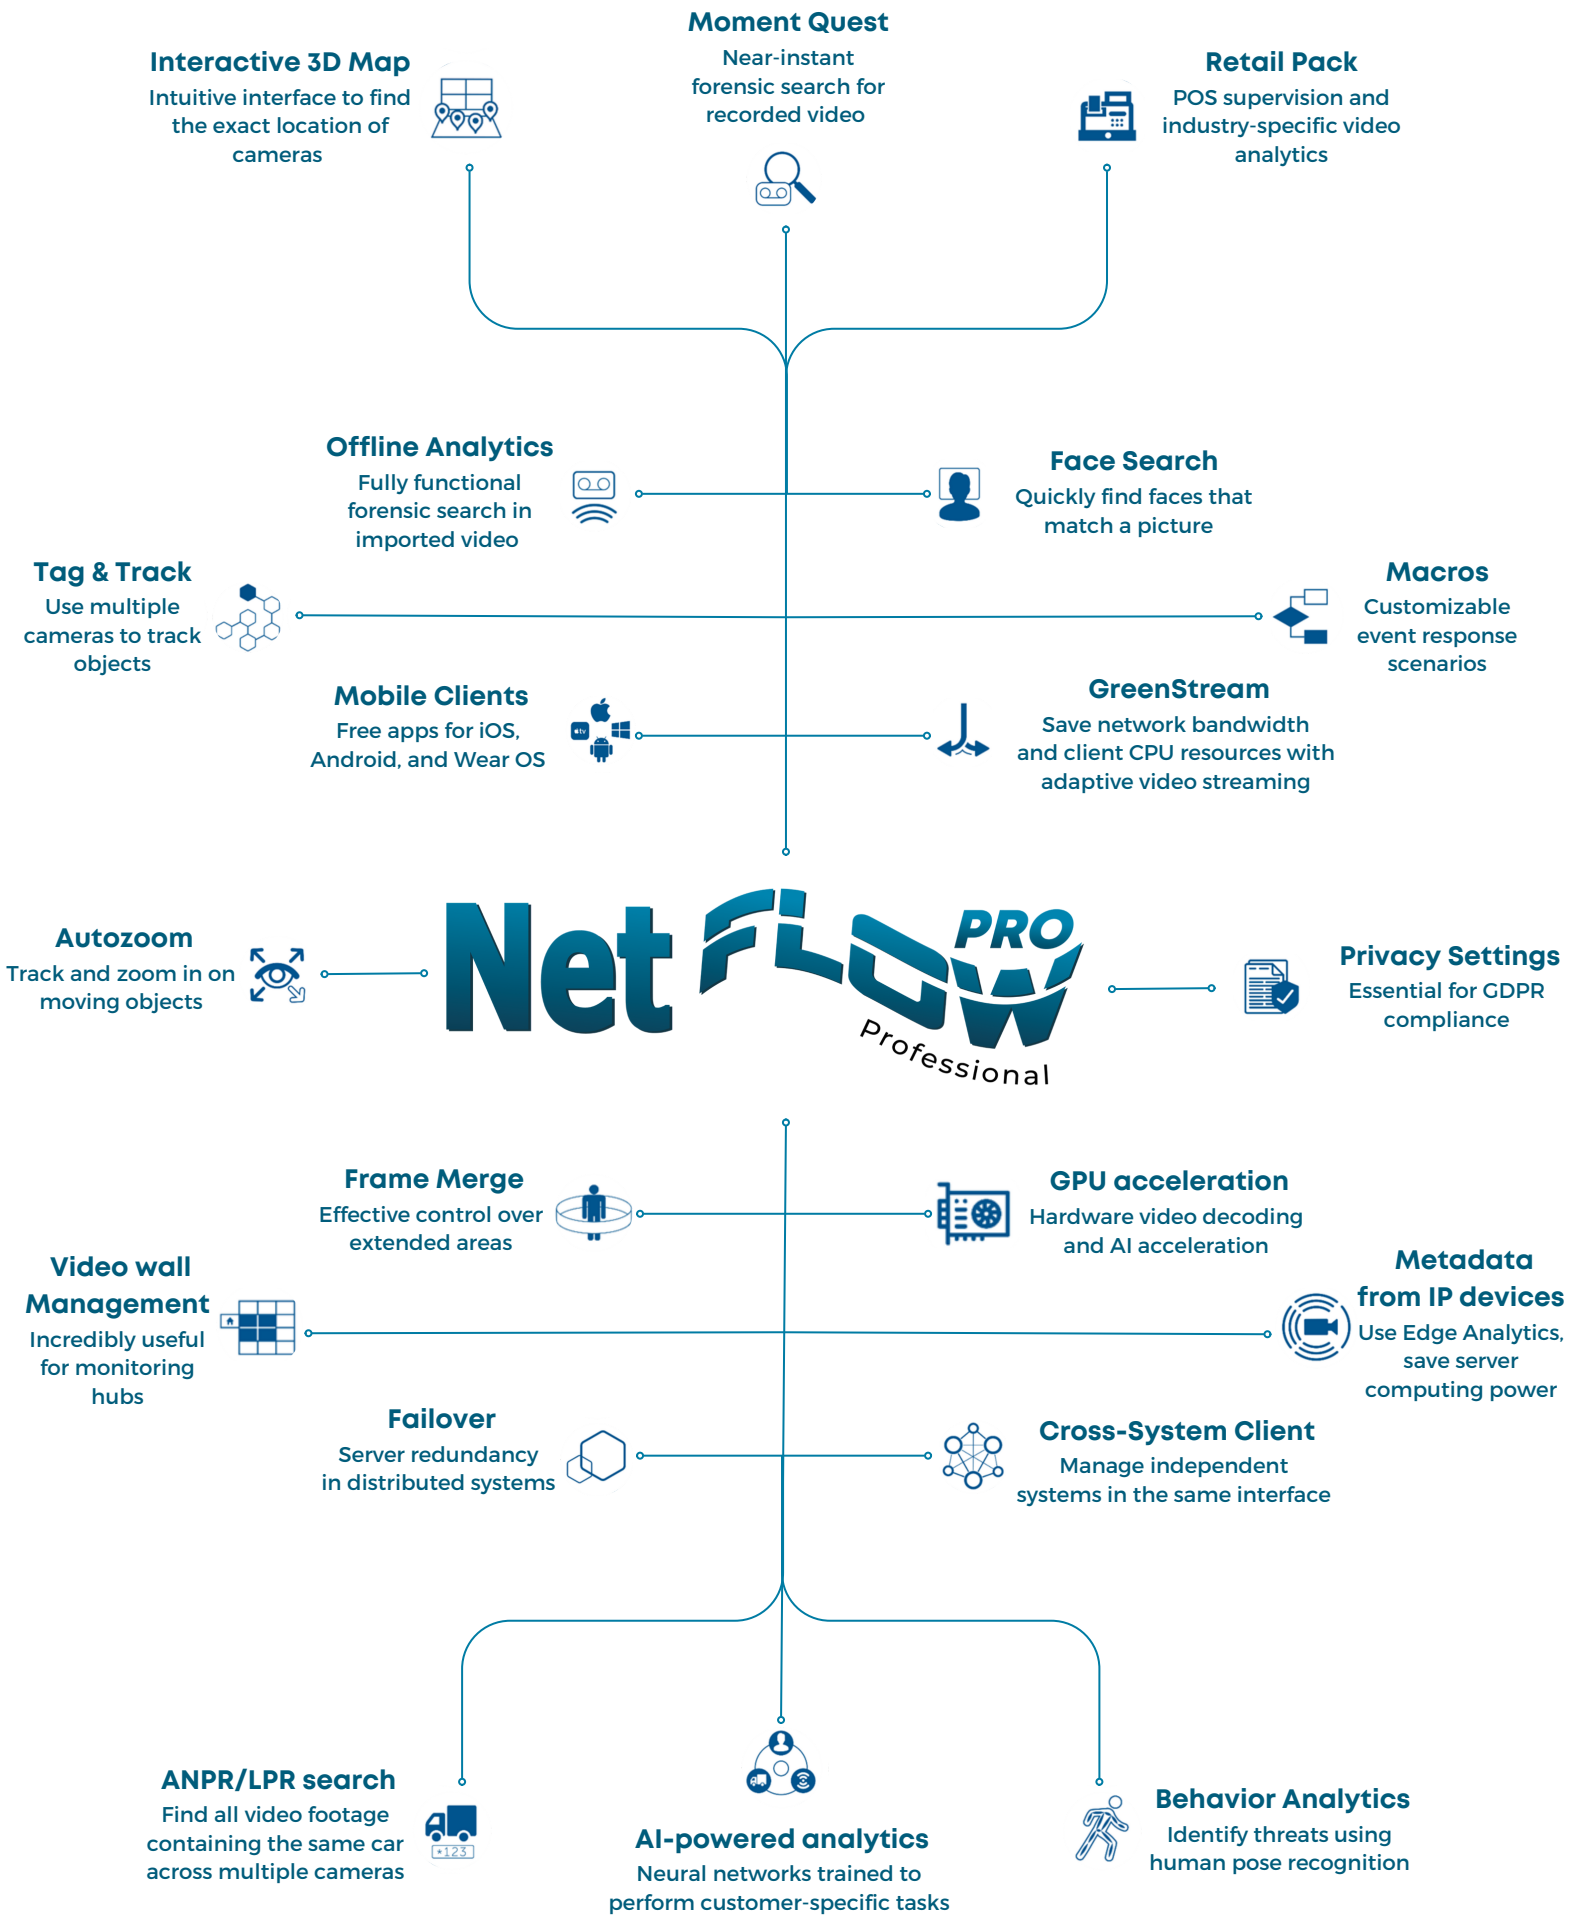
Moment Quest
Near-instant forensic search for recorded video

Interactive 3D Map
Intuitive interface to find the exact location of cameras

Retail Pack
POS supervision and industry-specific video analytics

Offline Analytics
Fully functional forensic search in imported video

Face Search
Quickly find faces that match a picture

Tag & Track
Use multiple cameras to track objects

Macros
Customizable event response scenarios

Mobile Clients
Free apps for iOS, Android, and Wear OS

GreenStream
Save network bandwidth and client CPU resources with adaptive video streaming

Autozoom
Track and zoom in on moving objects

Net FLOW PRO Professional

Privacy Settings
Essential for GDPR compliance

Frame Merge
Effective control over extended areas

GPU acceleration
Hardware video decoding and AI acceleration

Video wall Management
Incredibly useful for monitoring hubs

Metadata from IP devices
Use Edge Analytics, save server computing power

Failover
Server redundancy in distributed systems

Cross-System Client
Manage independent systems in the same interface

ANPR/LPR search
Find all video footage containing the same car across multiple cameras

AI-powered analytics
Neural networks trained to perform customer-specific tasks

Behavior Analytics
Identify threats using human pose recognition